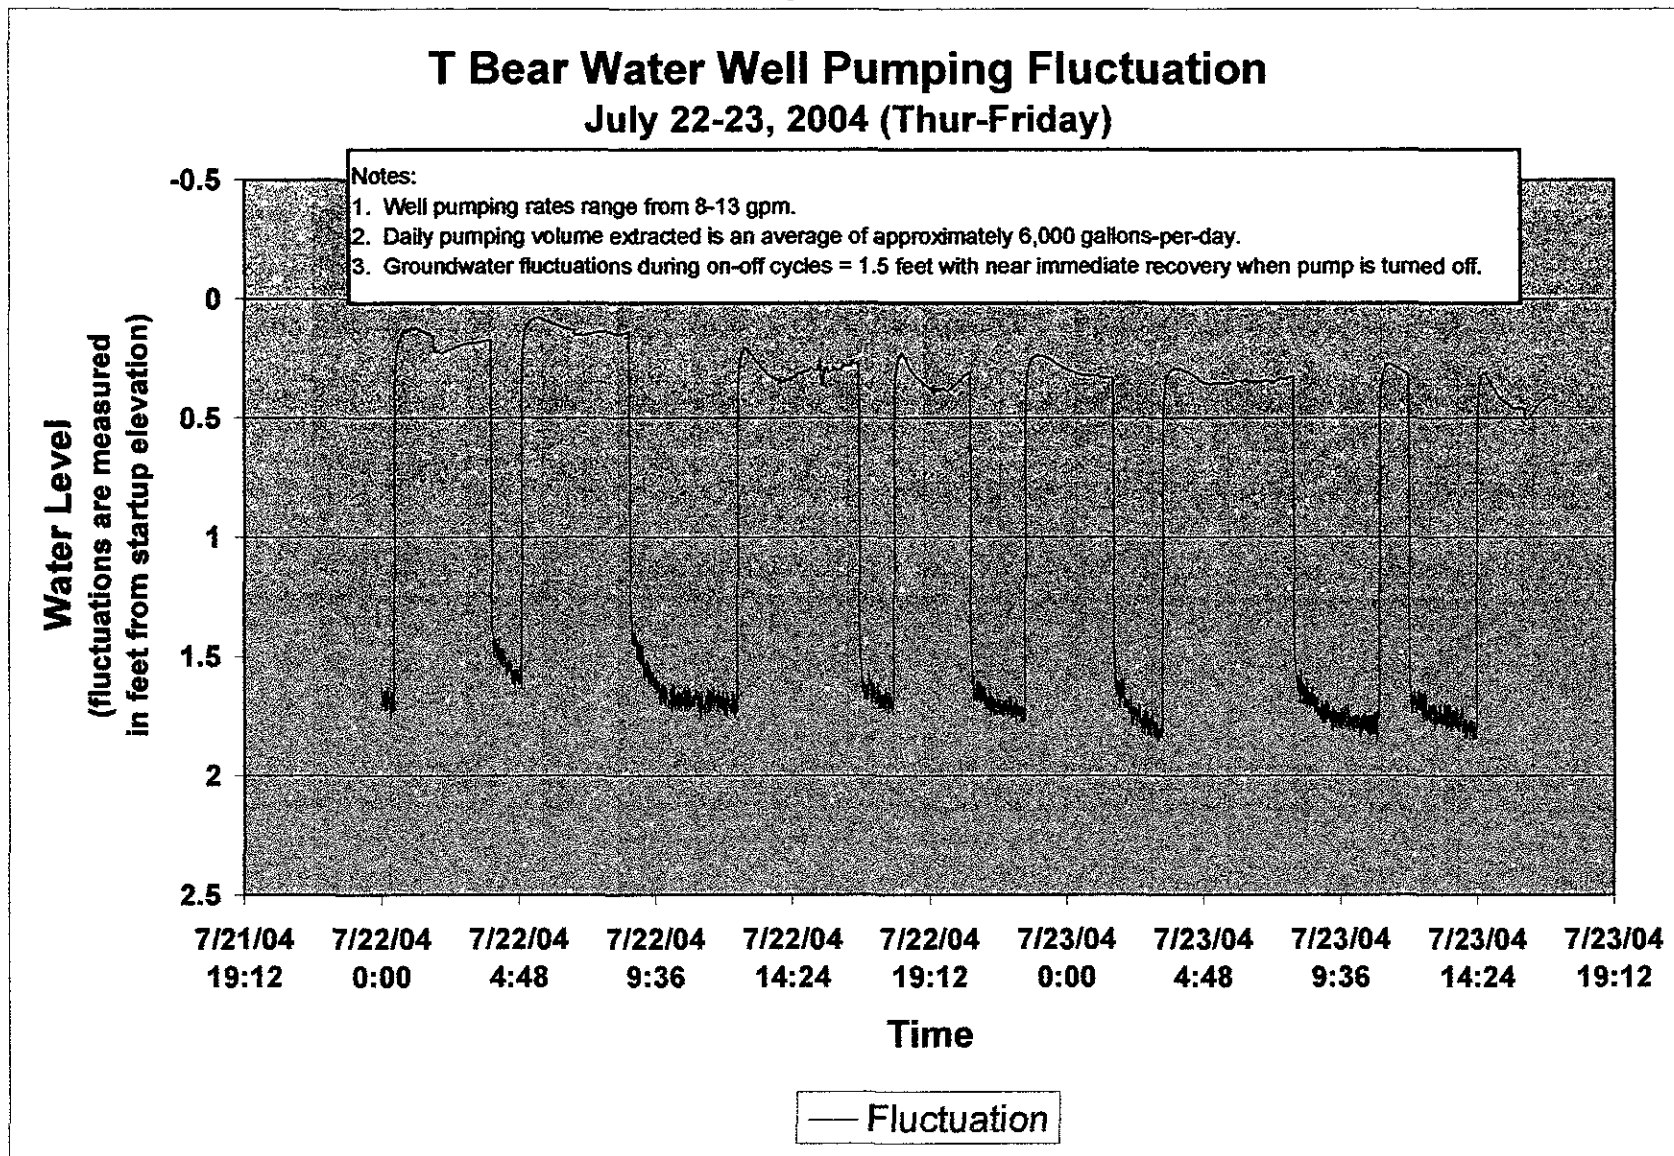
T Bear Water Well Pumping Fluctuation
July 22-23, 2004 (Thur-Friday)

Notes:
1. Well pumping rates range from 8-13 gpm.
2. Daily pumping volume extracted is an average of approximately 6,000 gallons-per-day.
3. Groundwater fluctuations during on-off cycles = 1.5 feet with near immediate recovery when pump is turned off.

Water Level
(fluctuations are measured in feet from startup elevation)

-0.5
0
0.5
1
1.5
2
2.5

7/21/04 19:12
7/22/04 0:00
7/22/04 4:48
7/22/04 9:36
7/22/04 14:24
7/22/04 19:12
7/23/04 0:00
7/23/04 4:48
7/23/04 9:36
7/23/04 14:24
7/23/04 19:12

Time

Fluctuation